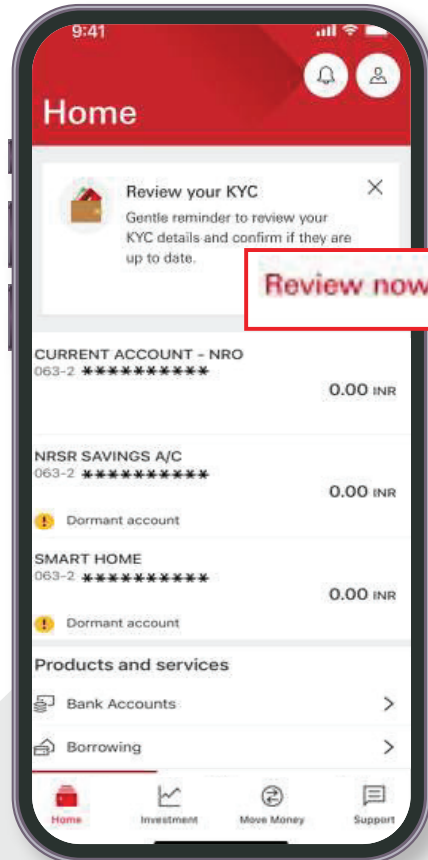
9:41

Home

Review your KYC

Gentle reminder to review your KYC details and confirm if they are up to date.

Review now

CURRENT ACCOUNT - NRO
063-2 **********
0.00 INR

NRSR SAVINGS A/C
063-2 **********
0.00 INR
Dormant account

SMART HOME
063-2 **********
0.00 INR
Dormant account

Products and services

Bank Accounts

Borrowing

Home
Investment
Move Money
Support